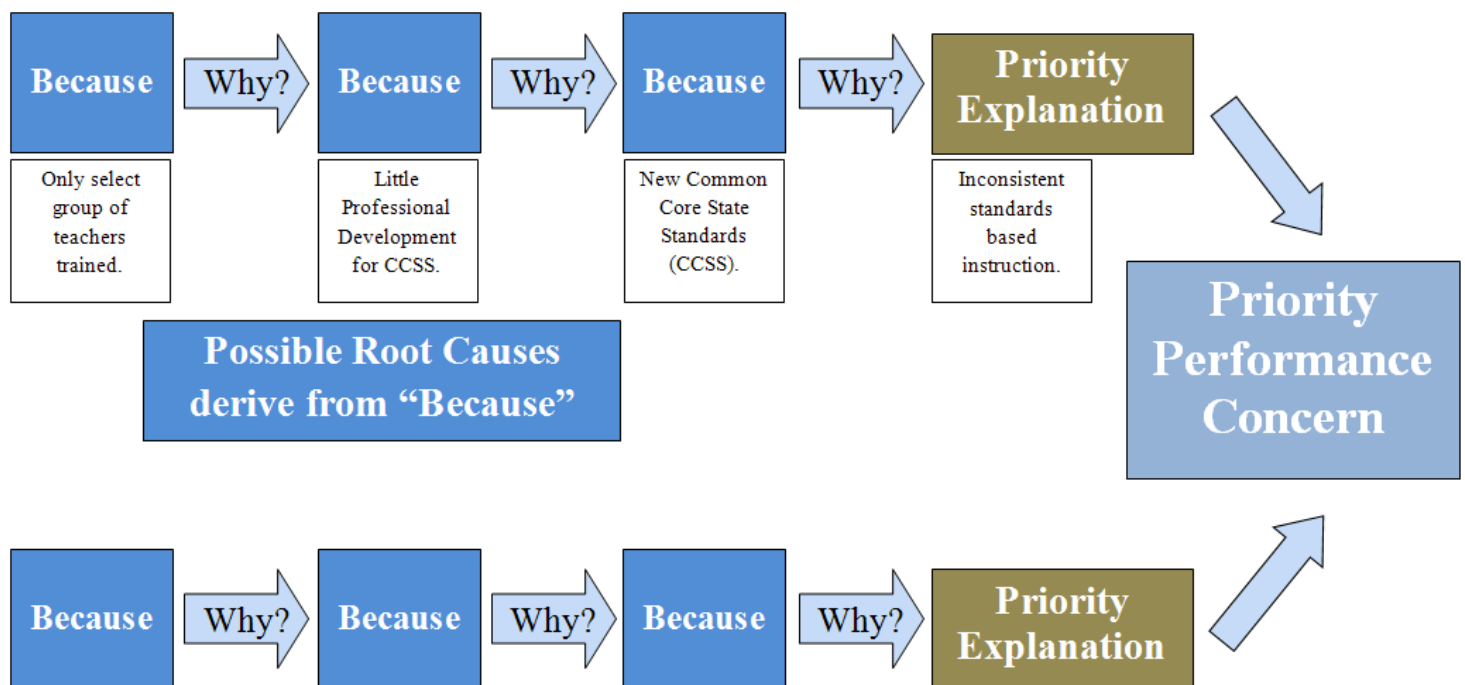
Because

Why?

Because

Why?

Because

Why?

Priority Explanation

Only select group of teachers trained.

Little Professional Development for CCSS.

New Common Core State Standards (CCSS).

Inconsistent standards based instruction.

Possible Root Causes derive from "Because"

Priority Performance Concern

Because

Why?

Because

Why?

Because

Why?

Priority Explanation